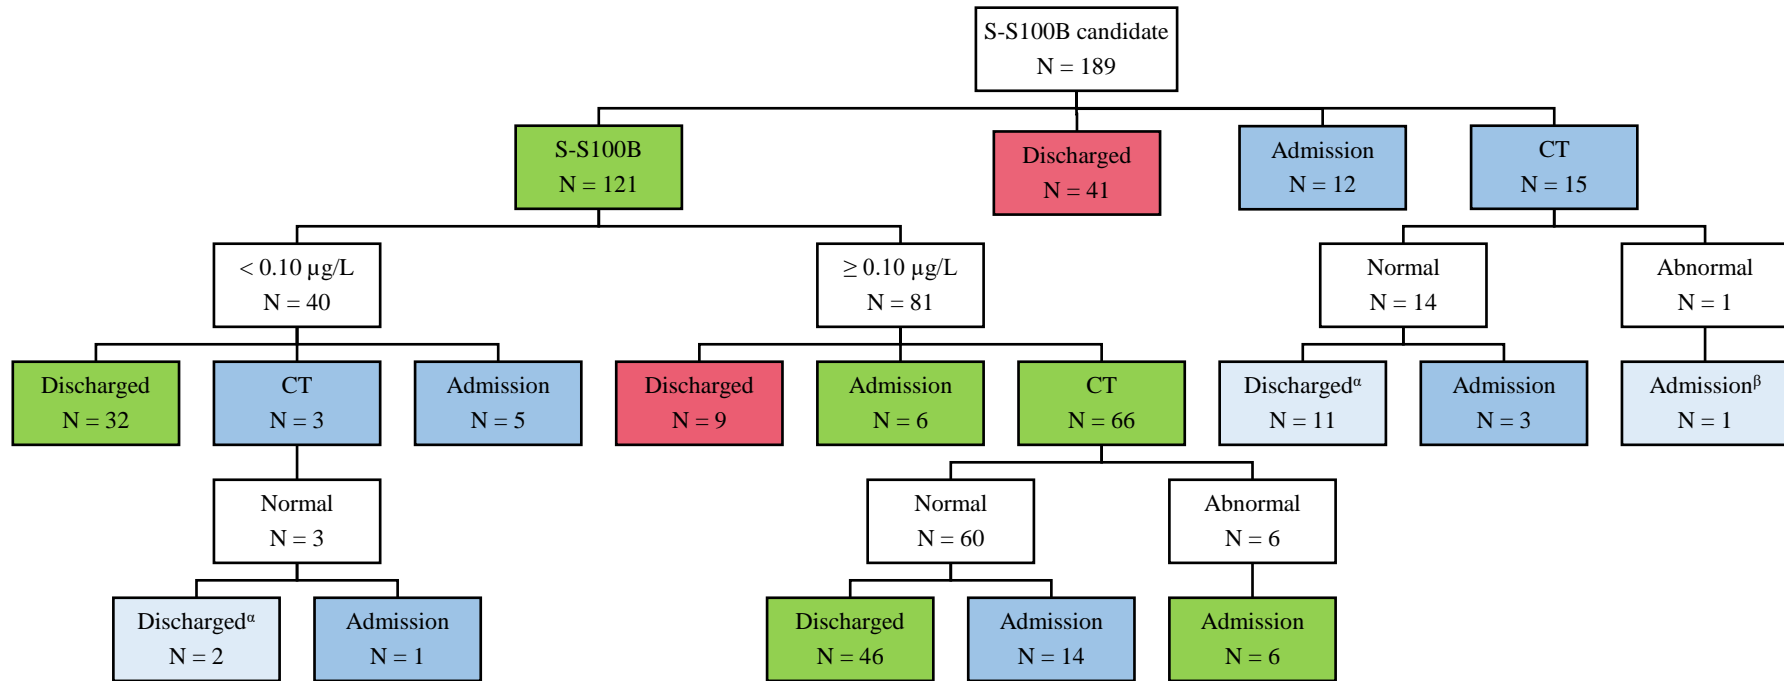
S-S100B candidate
N = 189

S-S100B
N = 121

Discharged
N = 41

Admission
N = 12

CT
N = 15

< 0.10 μg/L
N = 40

≥ 0.10 μg/L
N = 81

Normal
N = 14

Abnormal
N = 1

Discharged
N = 32

CT
N = 3

Admission
N = 5

Discharged
N = 9

Admission
N = 6

CT
N = 66

Discharged$^{\alpha}$
N = 11

Admission
N = 3

Admission$^{\beta}$
N = 1

Normal
N = 3

Normal
N = 60

Abnormal
N = 6

Discharged$^{\alpha}$
N = 2

Admission
N = 1

Discharged
N = 46

Admission
N = 14

Admission
N = 6